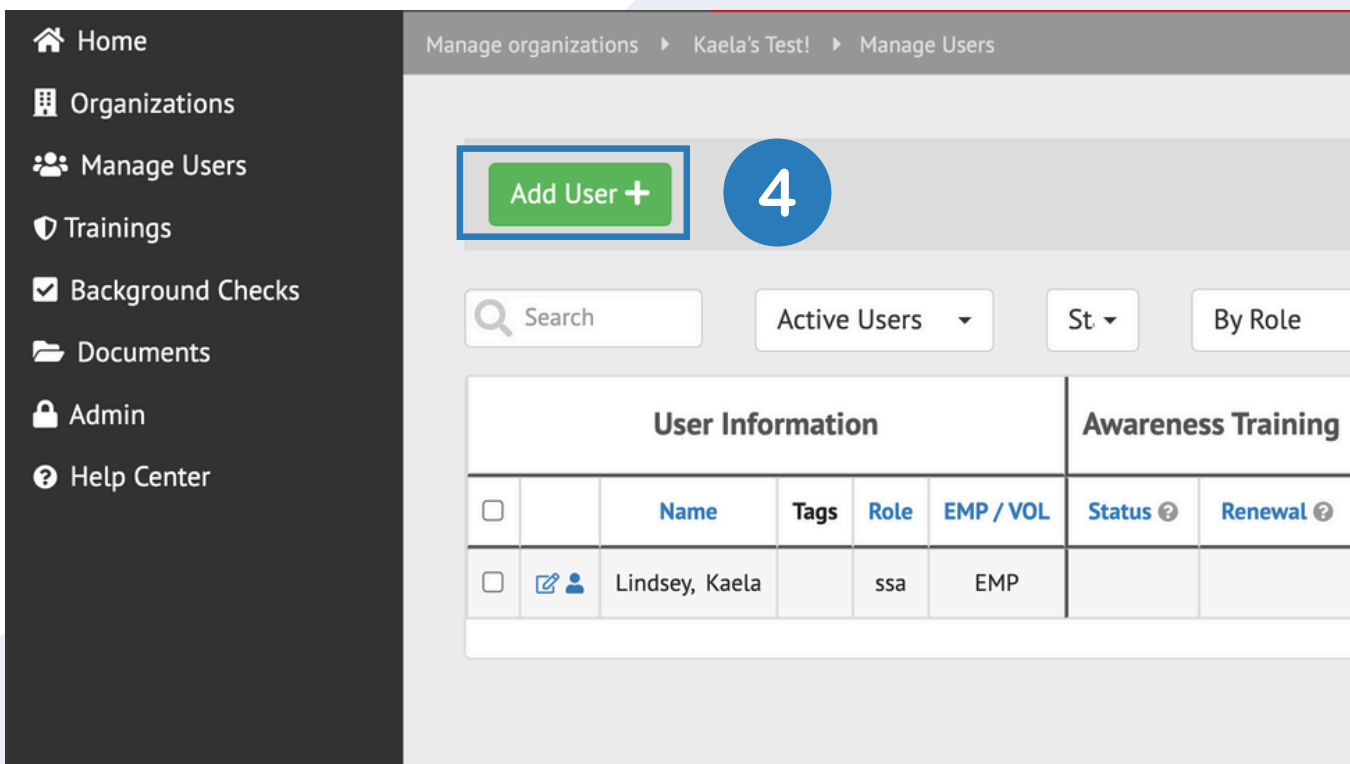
Home
Organizations
Manage Users
Trainings
Background Checks
Documents
Admin
Help Center

Manage organizations ▸ Kaela's Test! ▸ Manage Users

Add User +

4

Search
Active Users
St
By Role

| User Information | | | | | Awareness Training | |
|---|---|---|---|---|---|---|
| | Name | Tags | Role | EMP / VOL | Status | Renewal |
| | Lindsey, Kaela | | ssa | EMP | | |